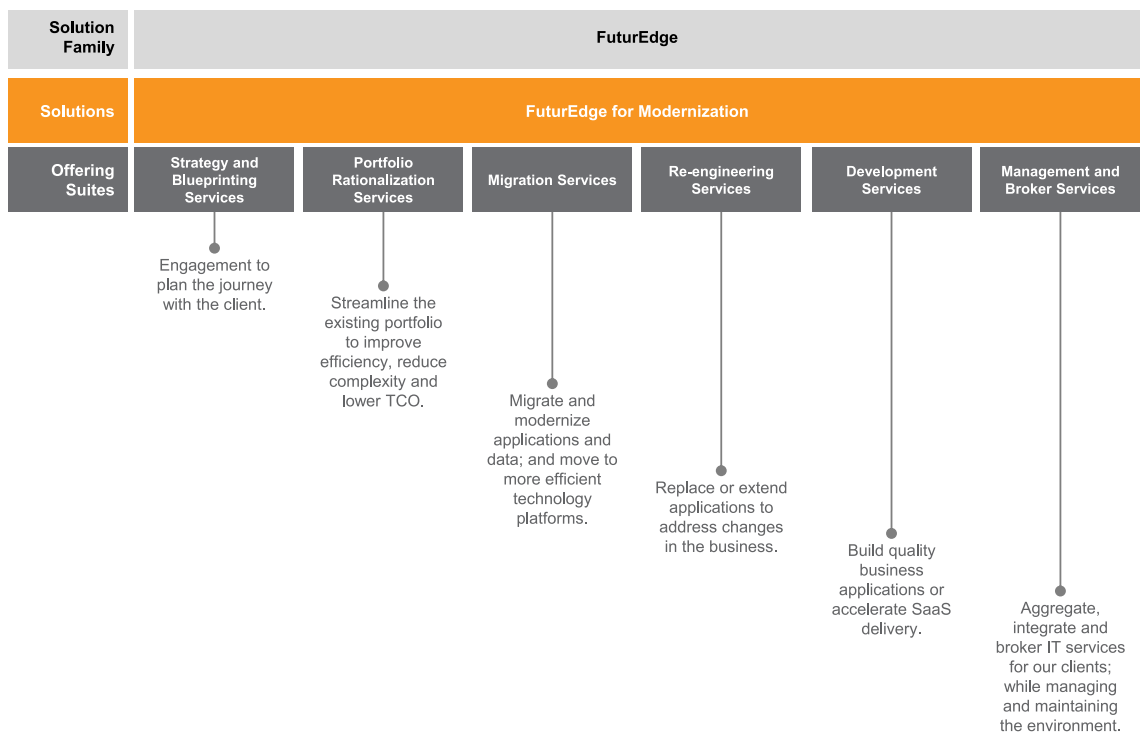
Solution Family

FuturEdge

Solutions

FuturEdge for Modernization

Offering Suites

Strategy and Blueprinting Services

Portfolio Rationalization Services

Migration Services

Re-engineering Services

Development Services

Management and Broker Services

Engagement to plan the journey with the client.

Streamline the existing portfolio to improve efficiency, reduce complexity and lower TCO.

Migrate and modernize applications and data; and move to more efficient technology platforms.

Replace or extend applications to address changes in the business.

Build quality business applications or accelerate SaaS delivery.

Aggregate, integrate and broker IT services for our clients; while managing and maintaining the environment.